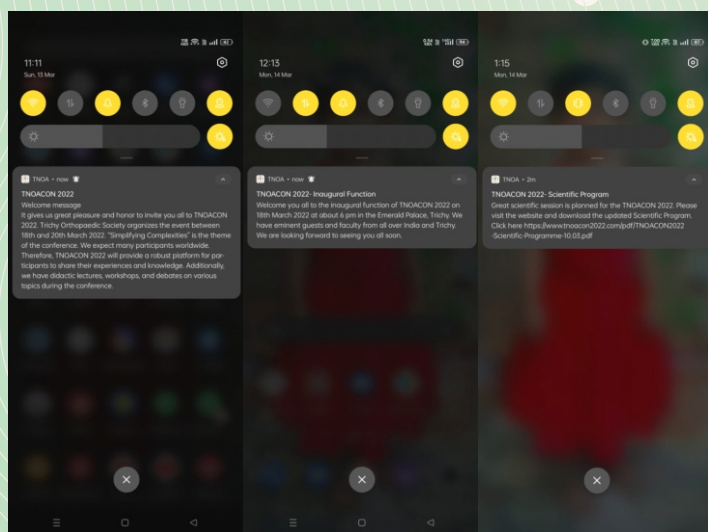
11:11
Sun, 13 Mar

TNOA • now

TNOACON 2022
Welcome message
It gives us great pleasure and honor to invite you all to TNOACON 2022. Trichy Orthopaedic Society organizes the event between 18th and 20th March 2022. "Simplifying Complexities" is the theme of the conference. We expect many participants worldwide. Therefore, TNOACON 2022 will provide a robust platform for participants to share their experiences and knowledge. Additionally, we have didactic lectures, workshops, and debates on various topics during the conference.

12:13
Mon, 14 Mar

TNOA • now

TNOACON 2022- Inaugural Function
Welcome you all to the inaugural function of TNOACON 2022 on 18th March 2022 at about 6 pm in the Emerald Palace, Trichy. We have eminent guests and faculty from all over India and Trichy. We are looking forward to seeing you all soon.

1:15
Mon, 14 Mar

TNOA • 2m

TNOACON 2022- Scientific Program
Great scientific session is planned for the TNOACON 2022. Please visit the website and download the updated Scientific Program. Click here https://www.tnoacon2022.com/pdf/TNOACON2022-Scientific-Programme-10.03.pdf